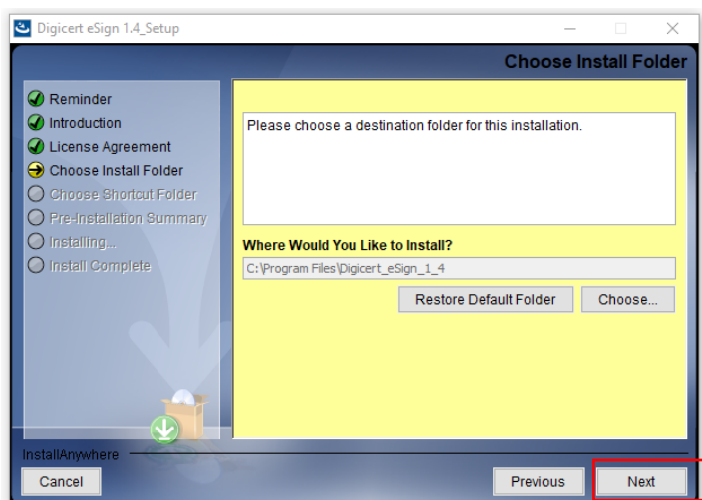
Digicert eSign 1.4_Setup

Choose Install Folder

Reminder
Introduction
License Agreement
Choose Install Folder
Choose Shortcut Folder
Pre-Installation Summary
Installing...
Install Complete

Please choose a destination folder for this installation.

Where Would You Like to Install?

C:\Program Files\Digicert_eSign_1_4

Restore Default Folder

Choose...

InstallAnywhere

Cancel

Previous

Next